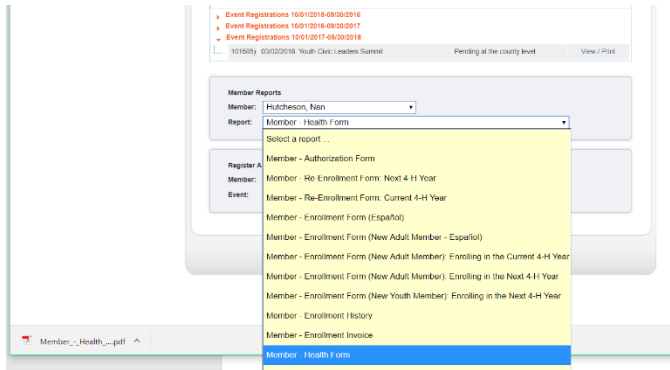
Event Registrations 10/01/2015-09/30/2016
Event Registrations 10/01/2016-09/30/2017
Event Registrations 10/01/2017-09/30/2018
101505) 03/02/2018: Youth Civic Leaders Summit | Pending at the county level | View / Print

Member Reports
Member: Hutcheson, Nan
Report: Member - Health Form

Register A
Member:
Event:

Select a report ...
Member - Authorization Form
Member - Re-Enrollment Form: Next 4-H Year
Member - Re-Enrollment Form: Current 4-H Year
Member - Enrollment Form (Español)
Member - Enrollment Form (New Adult Member - Español)
Member - Enrollment Form (New Adult Member): Enrolling in the Current 4-H Year
Member - Enrollment Form (New Adult Member): Enrolling in the Next 4-H Year
Member - Enrollment Form (New Youth Member): Enrolling in the Next 4-H Year
Member - Enrollment History
Member - Enrollment Invoice
Member - Health Form

Member_-_Health_....pdf